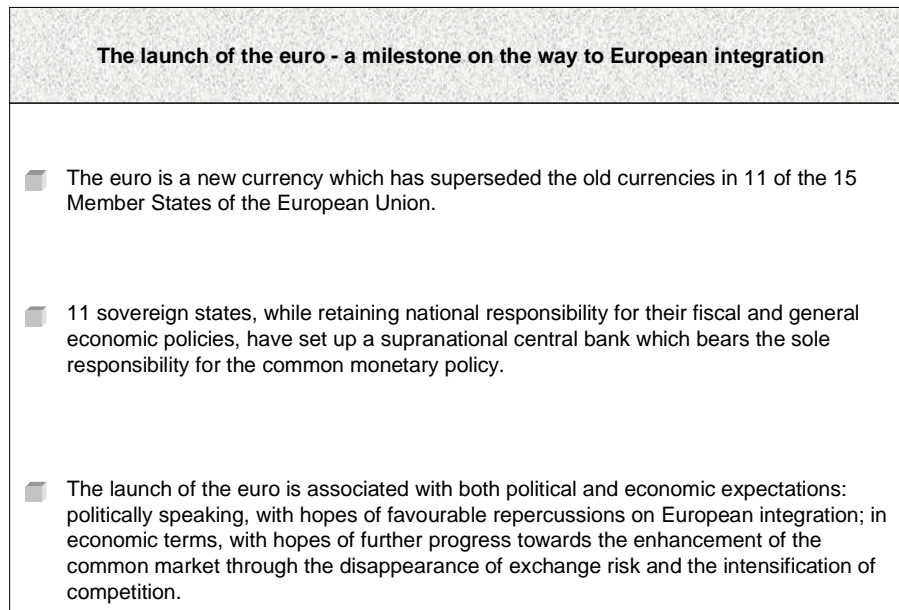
The launch of the euro - a milestone on the way to European integration

The euro is a new currency which has superseded the old currencies in 11 of the 15 Member States of the European Union.

11 sovereign states, while retaining national responsibility for their fiscal and general economic policies, have set up a supranational central bank which bears the sole responsibility for the common monetary policy.

The launch of the euro is associated with both political and economic expectations: politically speaking, with hopes of favourable repercussions on European integration; in economic terms, with hopes of further progress towards the enhancement of the common market through the disappearance of exchange risk and the intensification of competition.